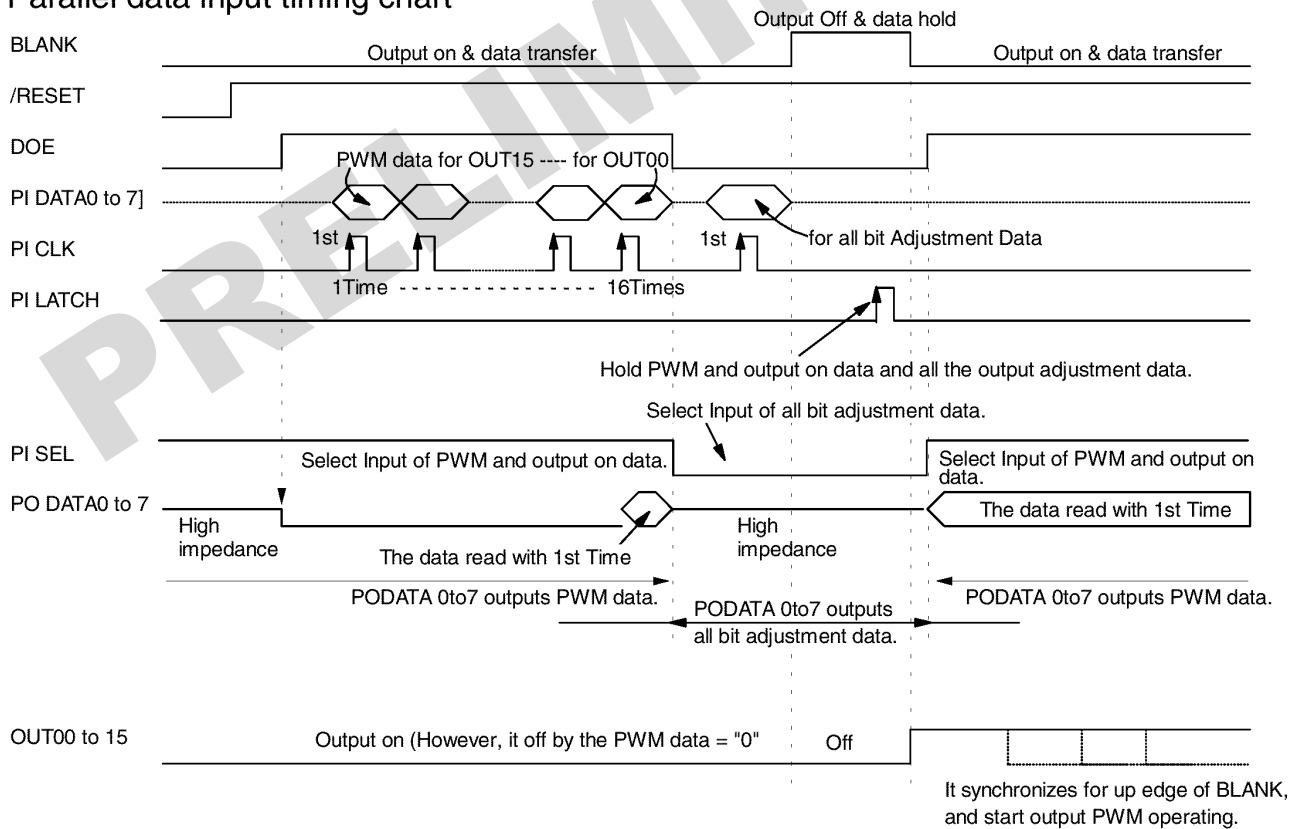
Parallel data input timing chart

BLANK
Output on & data transfer
Output Off & data hold
Output on & data transfer

/RESET

DOE

PWM data for OUT15 ---- for OUT00

PI DATA0 to 7]

for all bit Adjustment Data

PI CLK
1st
1st
1Time - - - - - - - - - - - - - - - - 16Times

PI LATCH

Hold PWM and output on data and all the output adjustment data.

Select Input of all bit adjustment data.

PI SEL
Select Input of PWM and output on data.
Select Input of PWM and output on data.

PO DATA0 to 7
High impedance
The data read with 1st Time
High impedance
The data read with 1st Time

PODATA 0to7 outputs PWM data.
PODATA 0to7 outputs all bit adjustment data.
PODATA 0to7 outputs PWM data.

OUT00 to 15
Output on (However, it off by the PWM data = "0"
Off

It synchronizes for up edge of BLANK, and start output PWM operating.

PRELIMI